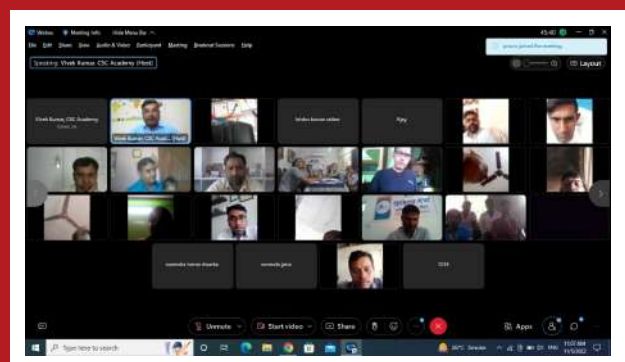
Webex Meeting Info Hide Menu Bar
File Edit Share View Audio & Video Participant Meeting Breakout Sessions Help
Speaking: Vivek Kumar, CSC Academy (Host)
Layout
Vivek Kumar, CSC Academy
Vivek Kumar, CSC Acad... (Host)
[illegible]
Ajay
Unmute
Start video
Share
Apps
Type here to search